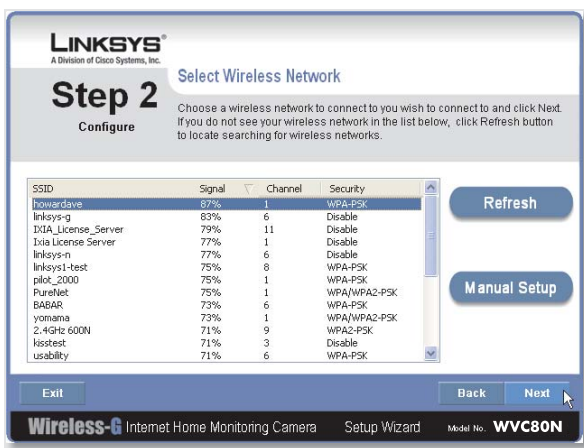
LINKSYS®
A Division of Cisco Systems, Inc.

Step 2
Configure

Select Wireless Network

Choose a wireless network to connect to you wish to connect to and click Next. If you do not see your wireless network in the list below, click Refresh button to locate searching for wireless networks.

| SSID | Signal | Channel | Security |
|---|---|---|---|
| howardave | 87% | 1 | WPA-PSK |
| linksys-g | 83% | 6 | Disable |
| IXIA_License_Server | 79% | 11 | Disable |
| Ixia License Server | 77% | 1 | Disable |
| linksys-n | 77% | 6 | Disable |
| linksys1-test | 75% | 8 | WPA-PSK |
| pilot_2000 | 75% | 1 | WPA-PSK |
| PureNet | 75% | 1 | WPA/WPA2-PSK |
| BABAR | 73% | 6 | WPA-PSK |
| yomama | 73% | 1 | WPA/WPA2-PSK |
| 2.4GHz 600N | 71% | 9 | WPA2-PSK |
| kisstest | 71% | 3 | Disable |
| usability | 71% | 6 | WPA-PSK |

Refresh

Manual Setup

Exit

Back

Next

Wireless-G Internet Home Monitoring Camera Setup Wizard Model No. WVC80N